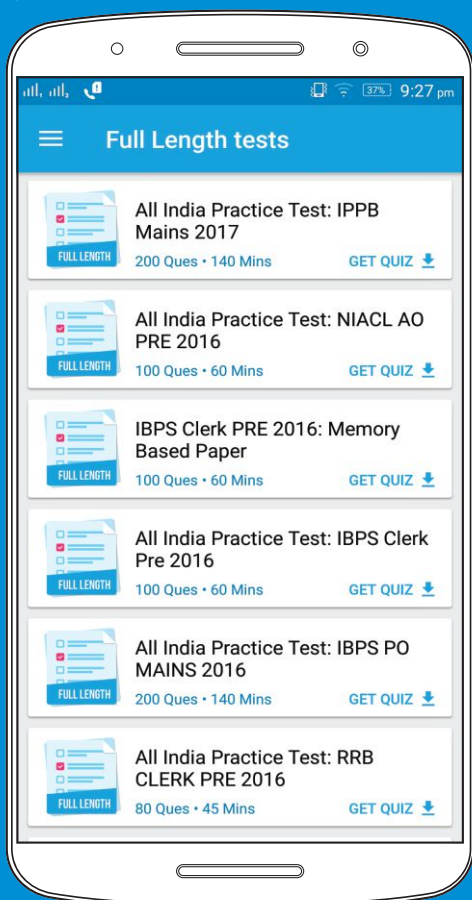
37% 9:27 pm

Full Length tests

FULL LENGTH
All India Practice Test: IPPB Mains 2017
200 Ques • 140 Mins
GET QUIZ

FULL LENGTH
All India Practice Test: NIACL AO PRE 2016
100 Ques • 60 Mins
GET QUIZ

FULL LENGTH
IBPS Clerk PRE 2016: Memory Based Paper
100 Ques • 60 Mins
GET QUIZ

FULL LENGTH
All India Practice Test: IBPS Clerk Pre 2016
100 Ques • 60 Mins
GET QUIZ

FULL LENGTH
All India Practice Test: IBPS PO MAINS 2016
200 Ques • 140 Mins
GET QUIZ

FULL LENGTH
All India Practice Test: RRB CLERK PRE 2016
80 Ques • 45 Mins
GET QUIZ